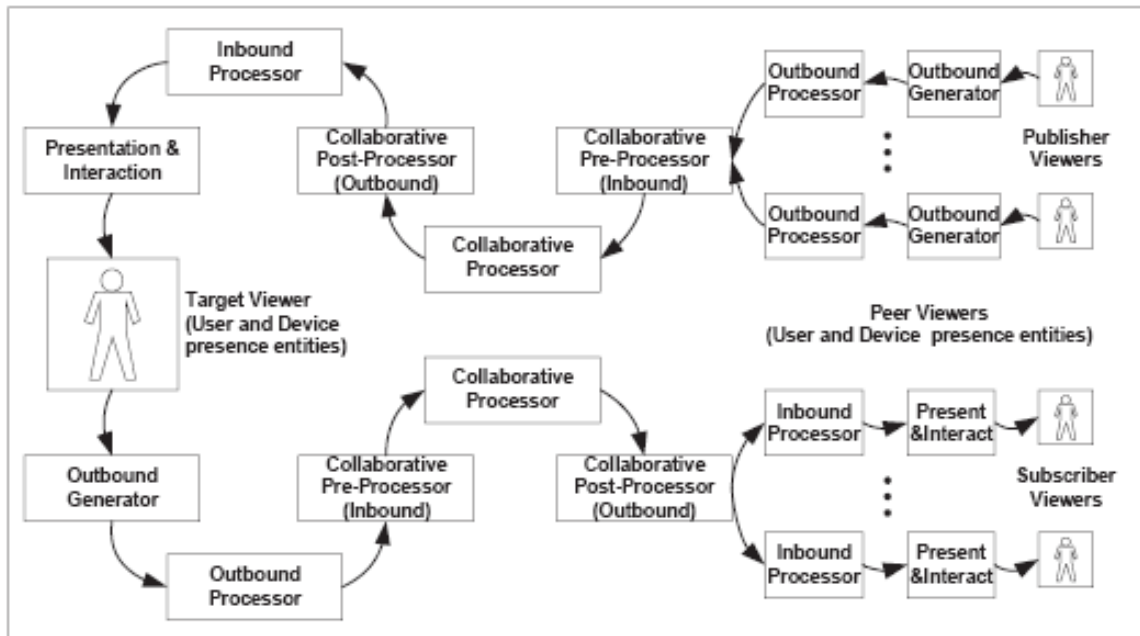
Inbound Processor

Presentation & Interaction

Collaborative Post-Processor (Outbound)

Collaborative Pre-Processor (Inbound)

Outbound Processor

Outbound Generator

Publisher Viewers

Outbound Processor

Outbound Generator

Collaborative Processor

Target Viewer (User and Device presence entities)

Peer Viewers (User and Device presence entities)

Collaborative Processor

Inbound Processor

Present &Interact

Outbound Generator

Collaborative Pre-Processor (Inbound)

Collaborative Post-Processor (Outbound)

Subscriber Viewers

Inbound Processor

Present &Interact

Outbound Processor